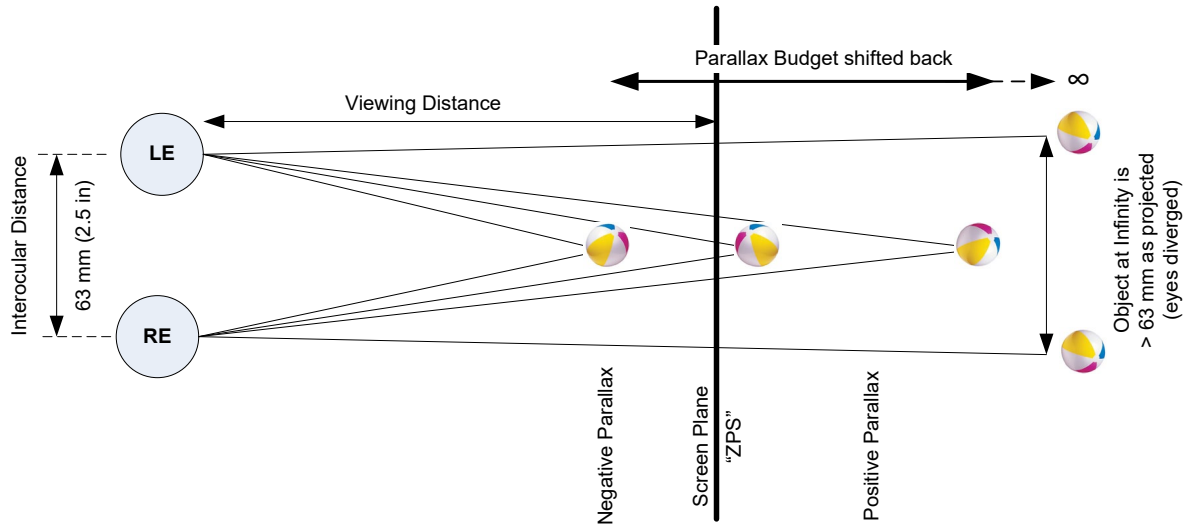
Parallax Budget shifted back
∞
Viewing Distance
LE
Interocular Distance
63 mm (2.5 in)
RE
Object at Infinity is > 63 mm as projected (eyes diverged)
Negative Parallax
Screen Plane "ZPS"
Positive Parallax